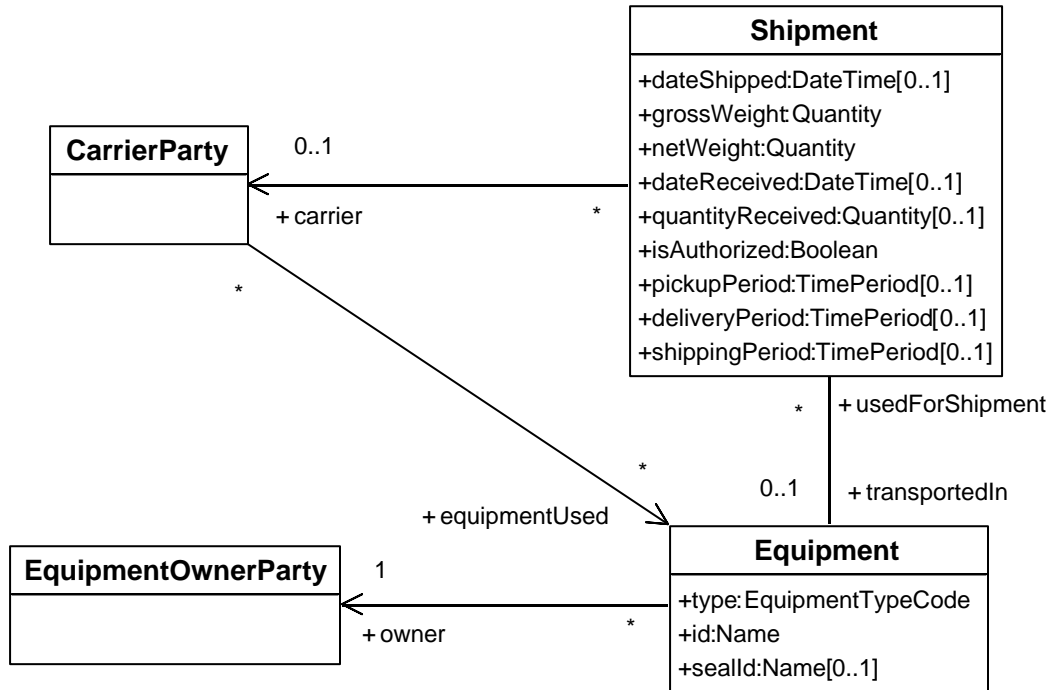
Shipment

+dateShipped:DateTime[0..1]
+grossWeight:Quantity
+netWeight:Quantity
+dateReceived:DateTime[0..1]
+quantityReceived:Quantity[0..1]
+isAuthorized:Boolean
+pickupPeriod:TimePeriod[0..1]
+deliveryPeriod:TimePeriod[0..1]
+shippingPeriod:TimePeriod[0..1]

CarrierParty

0..1

+ carrier

*

*

*

+ usedForShipment

*

0..1

+ transportedIn

+ equipmentUsed

Equipment

+type:EquipmentTypeCode
+id:Name
+sealId:Name[0..1]

EquipmentOwnerParty

1

+ owner

*